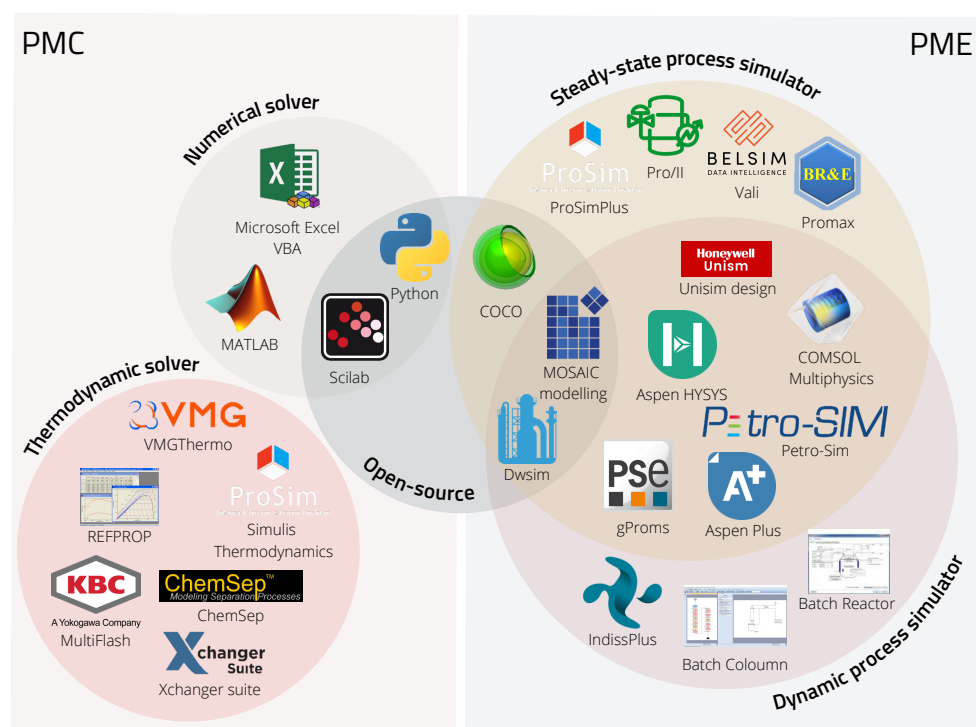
PMC

PME

Numerical solver

Microsoft Excel VBA

MATLAB

Python

Scilab

Thermodynamic solver

VMG

VMGThermo

REFPROP

ProSim

Simulis Thermodynamics

KBC

A Yokogawa Company

MultiFlash

ChemSep™

Modeling Separation Processes

ChemSep

Xchanger Suite

Xchanger suite

Open-source

Steady-state process simulator

ProSim

ProSimPlus

Pro/II

BELSIM

DATA INTELLIGENCE

Vali

BR&E

Promax

COCO

Honeywell

Unism

Unisim design

MOSAIC modelling

Aspen HYSYS

COMSOL Multiphysics

Petro-SIM

Petro-Sim

Dwsim

PSE

gProms

Aspen Plus

Batch Reactor

IndissPlus

Batch Coloumn

Dynamic process simulator